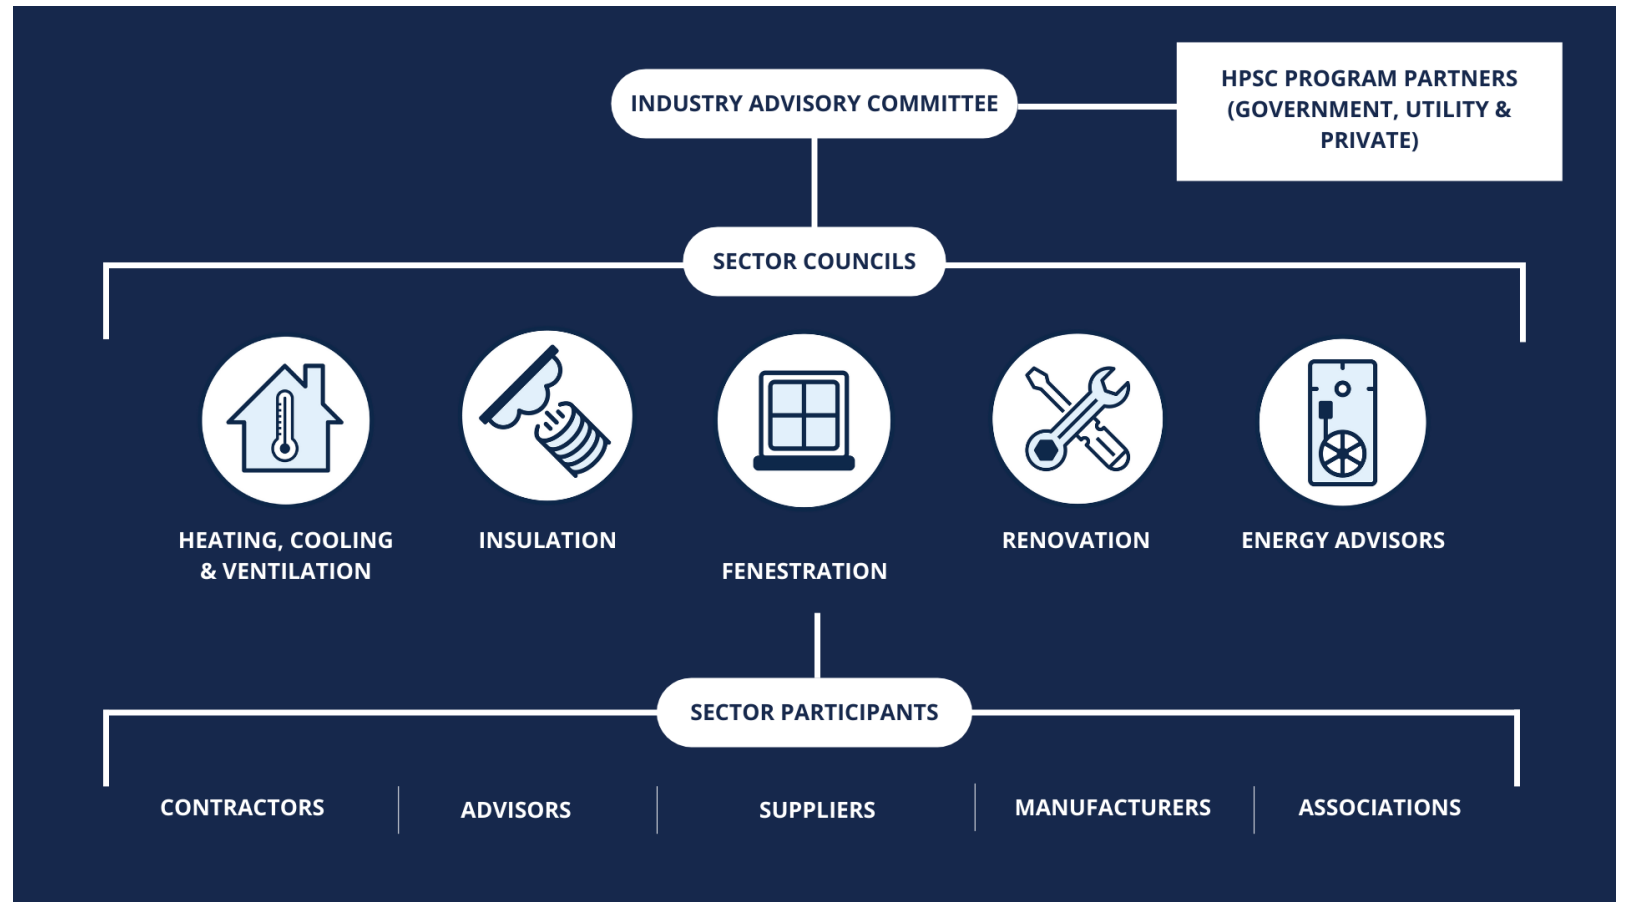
INDUSTRY ADVISORY COMMITTEE

HPSC PROGRAM PARTNERS (GOVERNMENT, UTILITY & PRIVATE)

SECTOR COUNCILS

HEATING, COOLING & VENTILATION

INSULATION

FENESTRATION

RENOVATION

ENERGY ADVISORS

SECTOR PARTICIPANTS

CONTRACTORS

ADVISORS

SUPPLIERS

MANUFACTURERS

ASSOCIATIONS